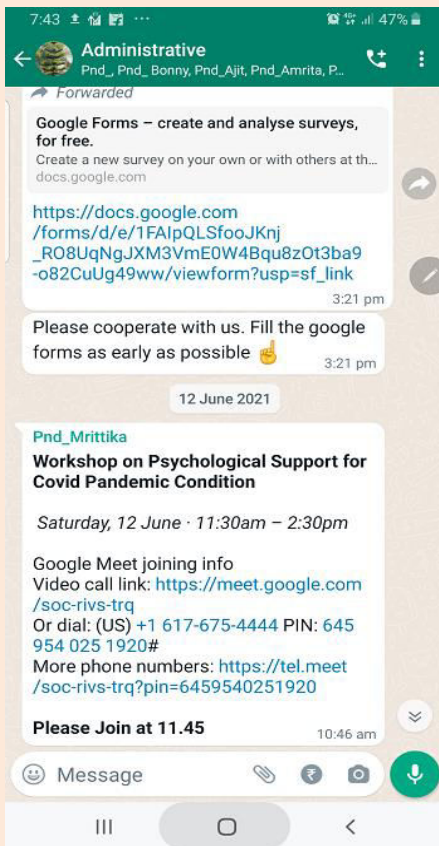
7:43 47%

Administrative
Pnd_, Pnd_ Bonny, Pnd_Ajit, Pnd_Amrita, P...

Forwarded

Google Forms – create and analyse surveys, for free.
Create a new survey on your own or with others at th...
docs.google.com

https://docs.google.com/forms/d/e/1FAIpQLSfooJKnj_RO8UqNgJXM3VmE0W4Bqu8zOt3ba9-o82CuUg49ww/viewform?usp=sf_link
3:21 pm

Please cooperate with us. Fill the google forms as early as possible ☝
3:21 pm

12 June 2021

Pnd_Mrittika
Workshop on Psychological Support for Covid Pandemic Condition

Saturday, 12 June · 11:30am – 2:30pm

Google Meet joining info
Video call link: https://meet.google.com/soc-rivs-trq
Or dial: (US) +1 617-675-4444 PIN: 645 954 025 1920#
More phone numbers: https://tel.meet/soc-rivs-trq?pin=6459540251920

Please Join at 11.45
10:46 am

Message